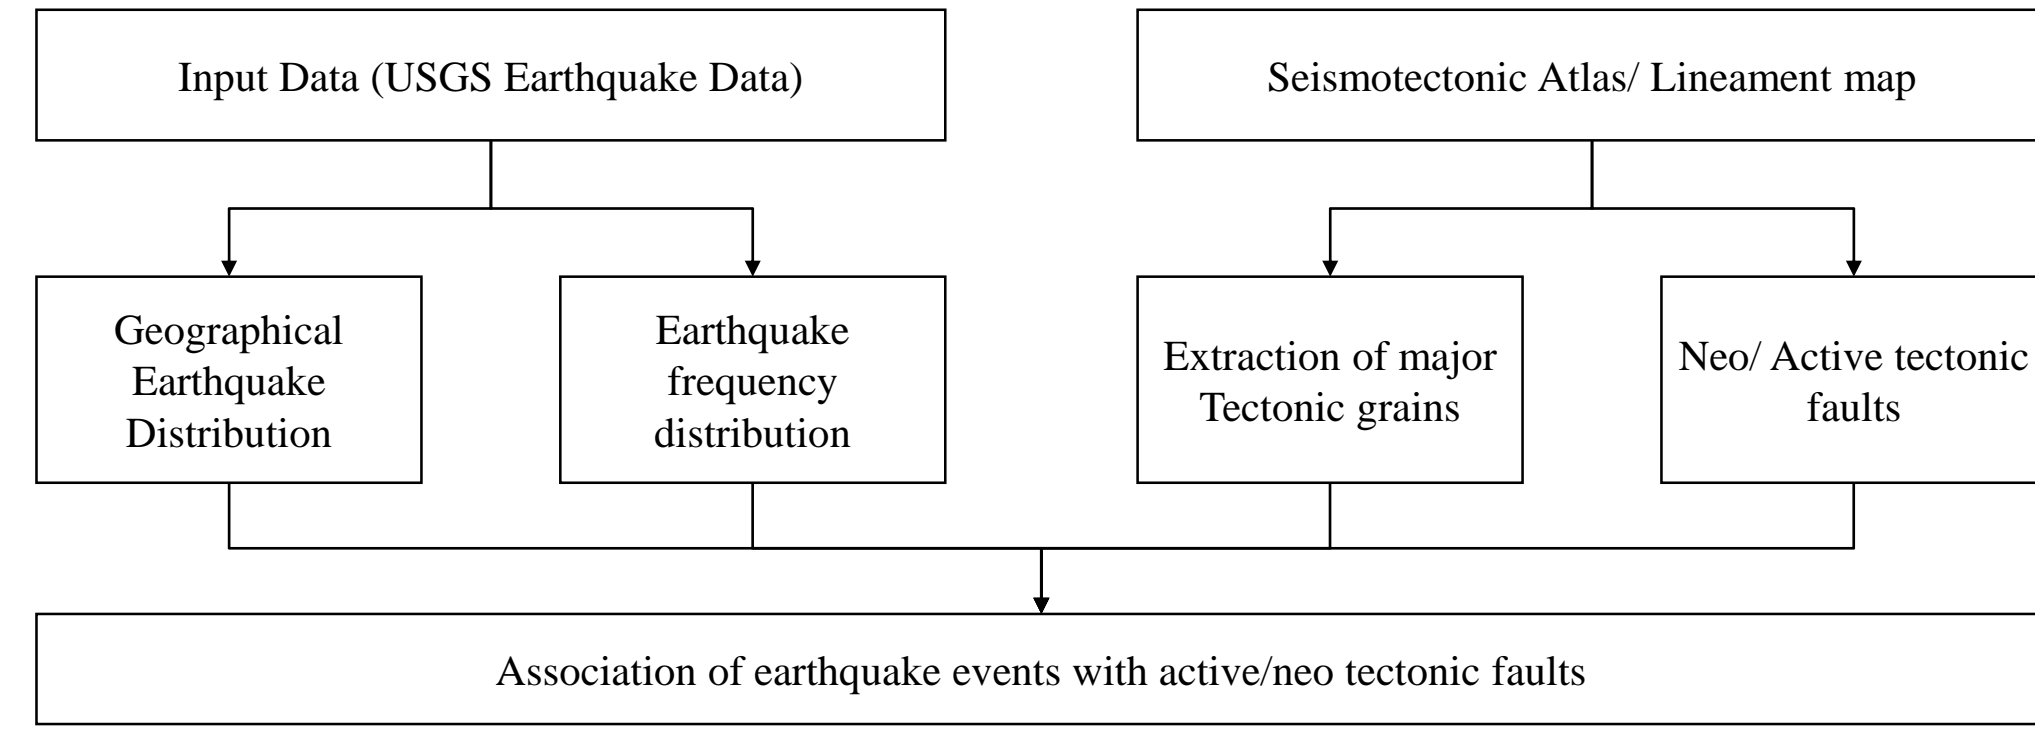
Input Data (USGS Earthquake Data)

Seismotectonic Atlas/ Lineament map

Geographical Earthquake Distribution

Earthquake frequency distribution

Extraction of major Tectonic grains

Neo/ Active tectonic faults

Association of earthquake events with active/neo tectonic faults